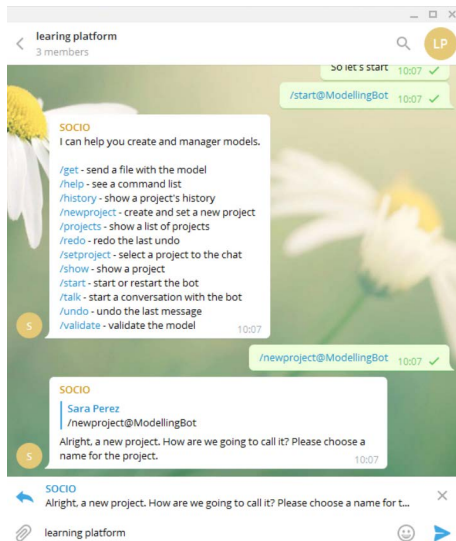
_ □ ×

learing platform
3 members

LP

So let's start 10:07

/start@ModellingBot 10:07

SOCIO
I can help you create and manager models.

/get - send a file with the model
/help - see a command list
/history - show a project's history
/newproject - create and set a new project
/projects - show a list of projects
/redo - redo the last undo
/setproject - select a project to the chat
/show - show a project
/start - start or restart the bot
/talk - start a conversation with the bot
/undo - undo the last message
/validate - validate the model 10:07

S

/newproject@ModellingBot 10:07

SOCIO
Sara Perez
/newproject@ModellingBot
Alright, a new project. How are we going to call it? Please choose a name for the project. 10:07

S

SOCIO
Alright, a new project. How are we going to call it? Please choose a name for t...

learning platform